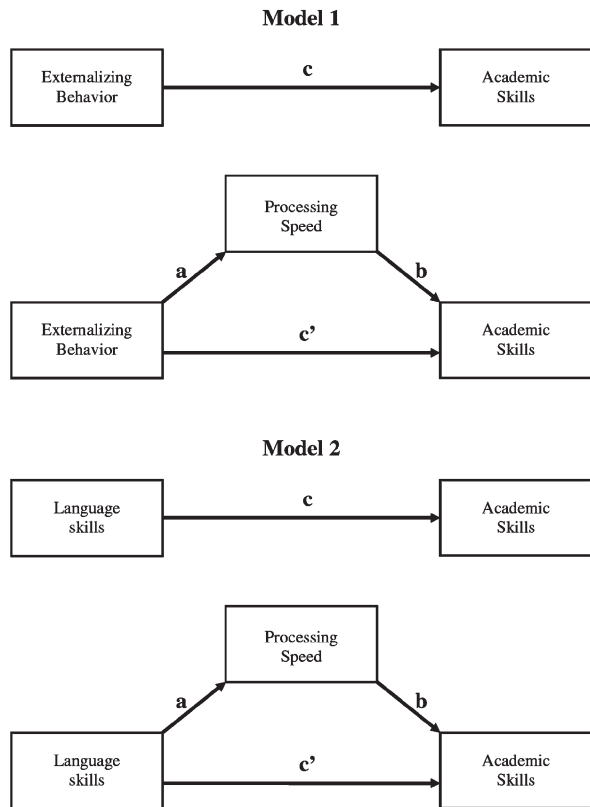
Model 1

Externalizing Behavior

c

Academic Skills

Processing Speed

a

b

Externalizing Behavior

c’

Academic Skills

Model 2

Language skills

c

Academic Skills

Processing Speed

a

b

Language skills

c’

Academic Skills